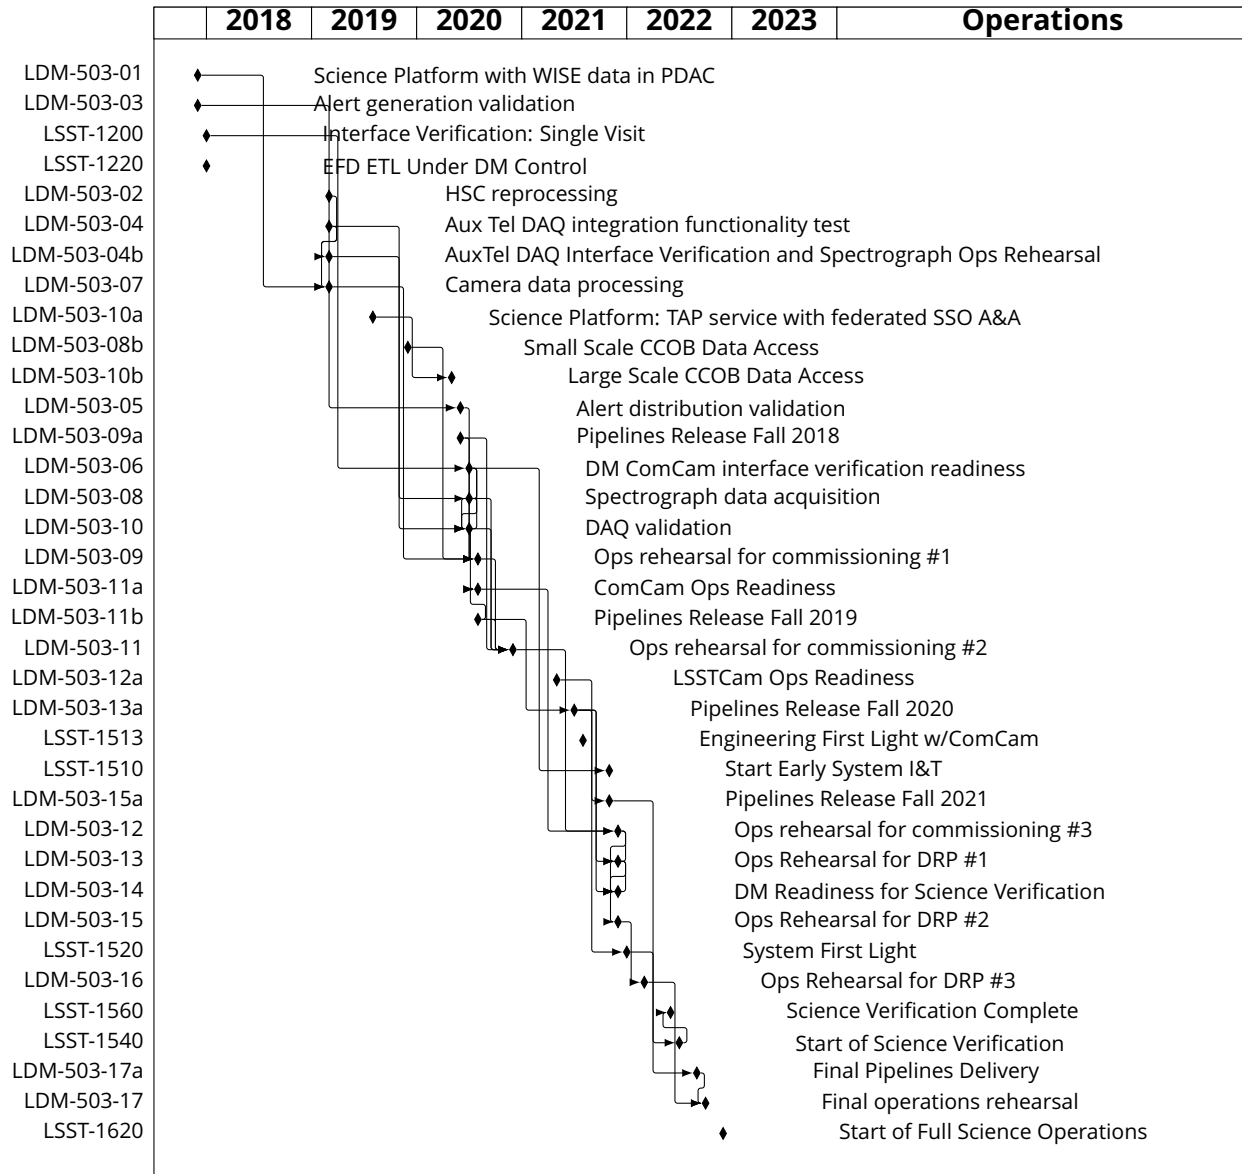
| | 2018 | 2019 | 2020 | 2021 | 2022 | 2023 | Operations |
|---|---|---|---|---|---|---|---|

LDM-503-01 Science Platform with WISE data in PDAC
LDM-503-03 Alert generation validation
LSST-1200 Interface Verification: Single Visit
LSST-1220 EFD ETL Under DM Control
LDM-503-02 HSC reprocessing
LDM-503-04 Aux Tel DAQ integration functionality test
LDM-503-04b AuxTel DAQ Interface Verification and Spectrograph Ops Rehearsal
LDM-503-07 Camera data processing
LDM-503-10a Science Platform: TAP service with federated SSO A&A
LDM-503-08b Small Scale CCOB Data Access
LDM-503-10b Large Scale CCOB Data Access
LDM-503-05 Alert distribution validation
LDM-503-09a Pipelines Release Fall 2018
LDM-503-06 DM ComCam interface verification readiness
LDM-503-08 Spectrograph data acquisition
LDM-503-10 DAQ validation
LDM-503-09 Ops rehearsal for commissioning #1
LDM-503-11a ComCam Ops Readiness
LDM-503-11b Pipelines Release Fall 2019
LDM-503-11 Ops rehearsal for commissioning #2
LDM-503-12a LSSTCam Ops Readiness
LDM-503-13a Pipelines Release Fall 2020
LSST-1513 Engineering First Light w/ComCam
LSST-1510 Start Early System I&T
LDM-503-15a Pipelines Release Fall 2021
LDM-503-12 Ops rehearsal for commissioning #3
LDM-503-13 Ops Rehearsal for DRP #1
LDM-503-14 DM Readiness for Science Verification
LDM-503-15 Ops Rehearsal for DRP #2
LSST-1520 System First Light
LDM-503-16 Ops Rehearsal for DRP #3
LSST-1560 Science Verification Complete
LSST-1540 Start of Science Verification
LDM-503-17a Final Pipelines Delivery
LDM-503-17 Final operations rehearsal
LSST-1620 Start of Full Science Operations